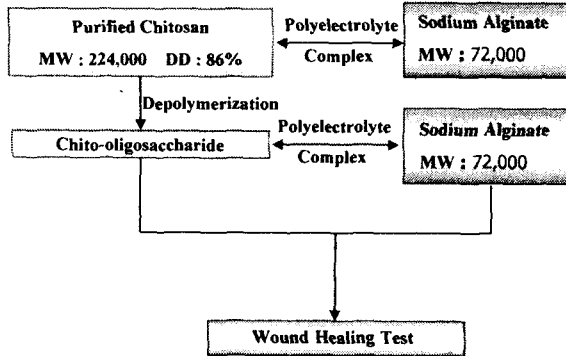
Purified Chitosan
MW : 224,000 DD : 86%

Polyelectrolyte
Complex

Sodium Alginate
MW : 72,000

Depolymerization

Chito-oligosaccharide

Polyelectrolyte
Complex

Sodium Alginate
MW : 72,000

Wound Healing Test